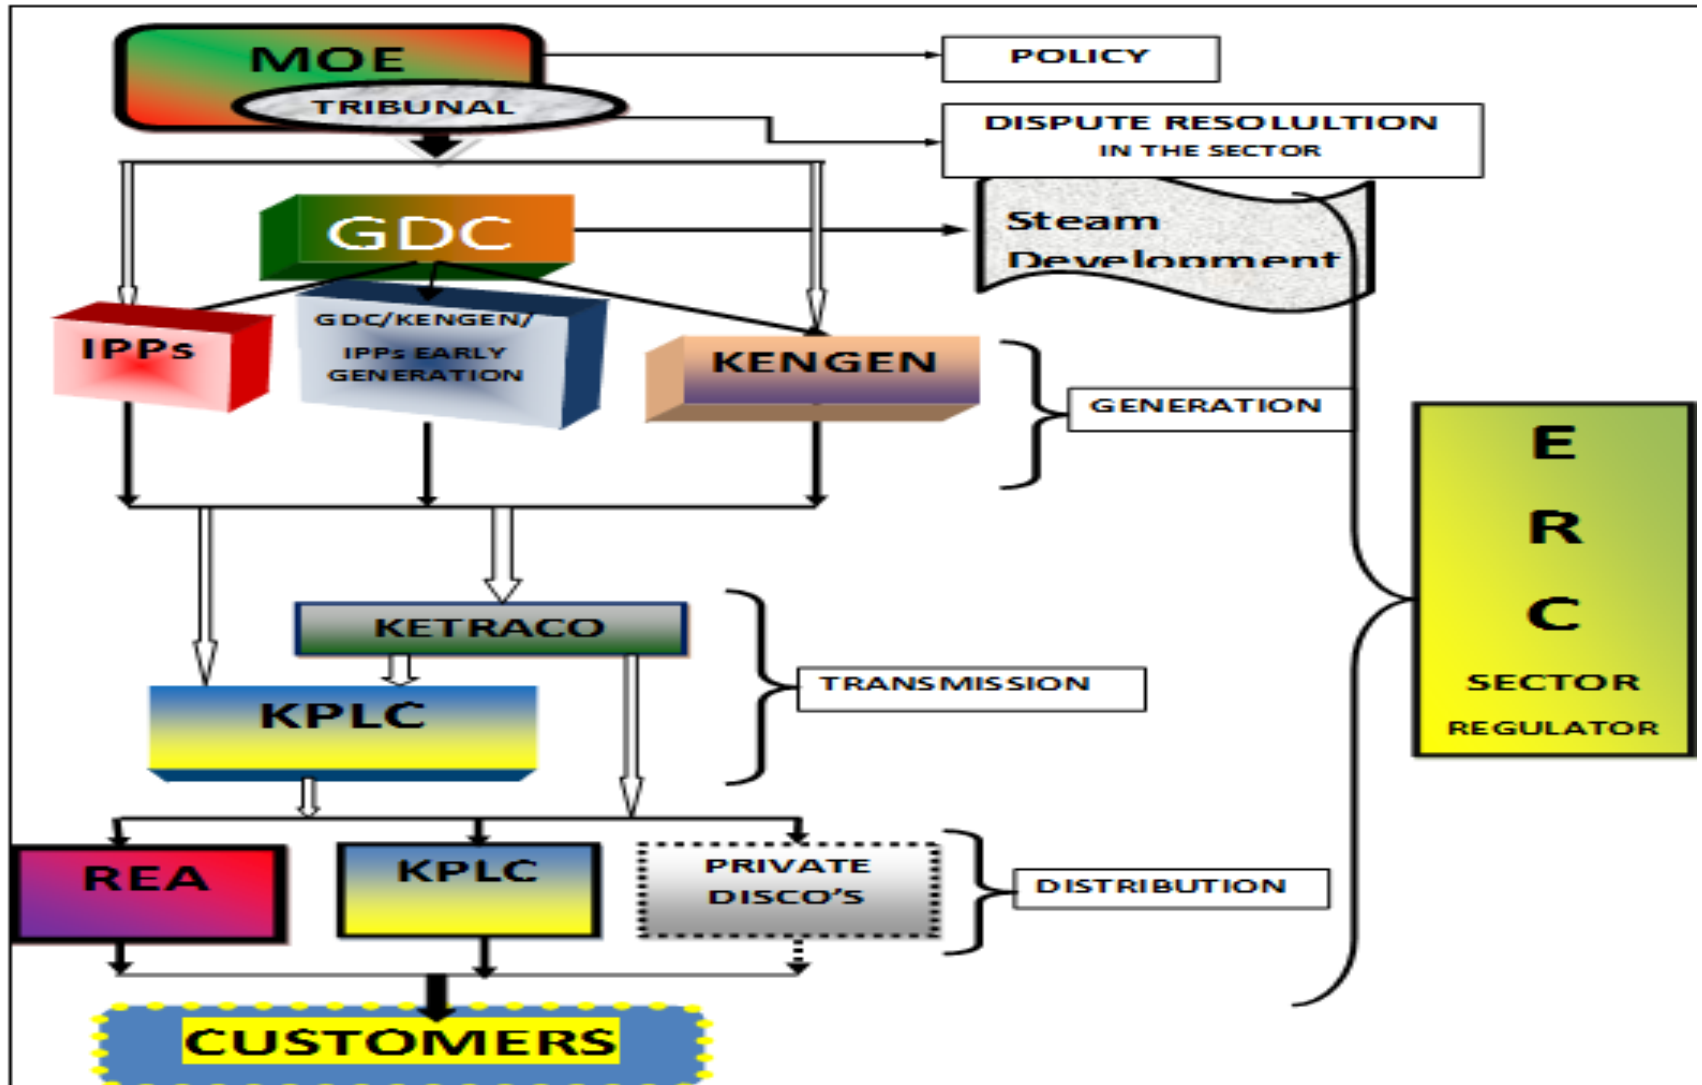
MOE

TRIBUNAL

POLICY

DISPUTE RESOLULTION IN THE SECTOR

GDC

Steam Development

IPPs

GDC/KENGEN/ IPPs EARLY GENERATION

KENGEN

GENERATION

E

R

C

SECTOR

REGULATOR

KETRACO

KPLC

TRANSMISSION

REA

KPLC

PRIVATE DISCO'S

DISTRIBUTION

CUSTOMERS